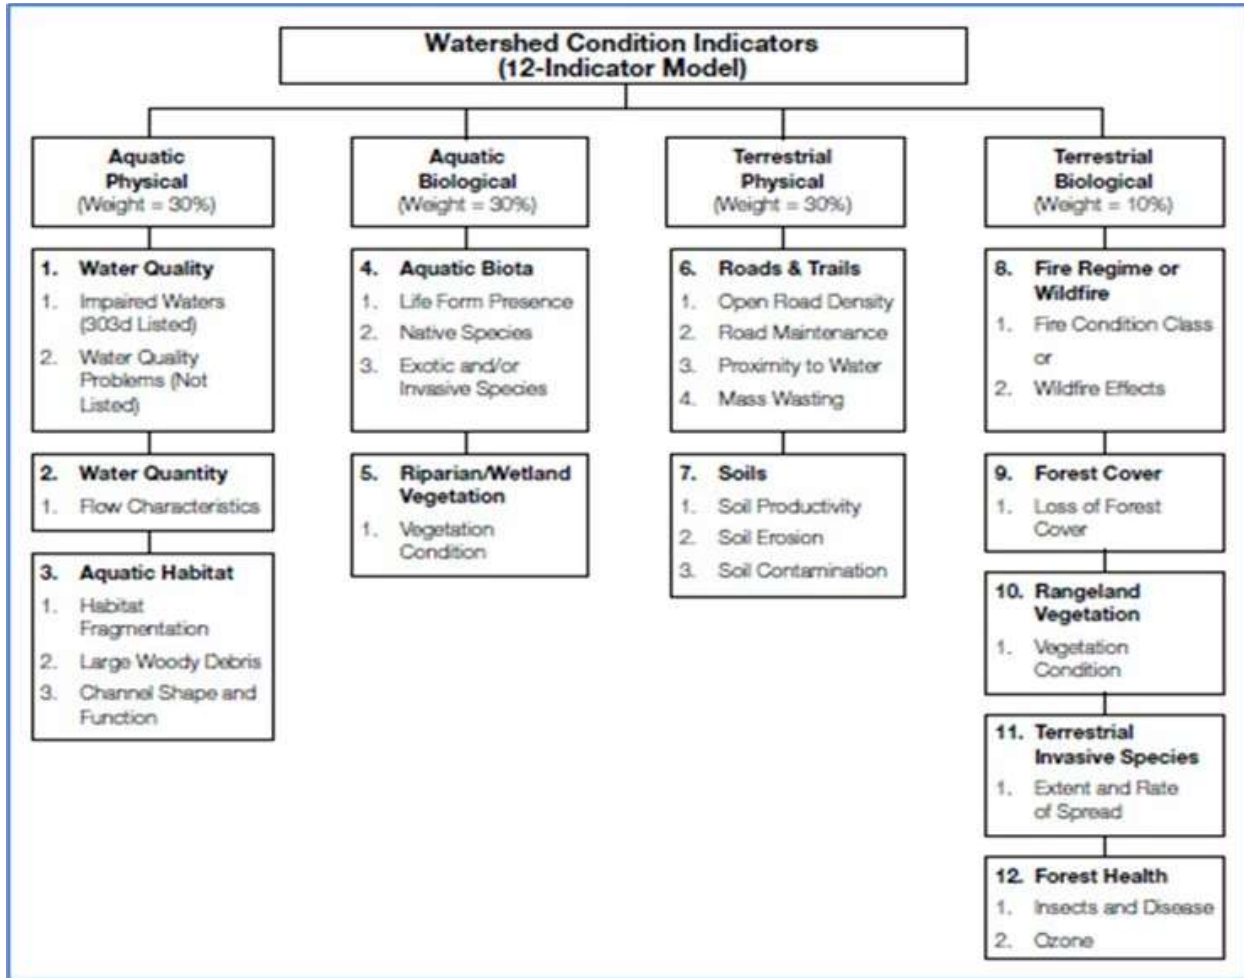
Watershed Condition Indicators
(12-Indicator Model)

Aquatic Physical
(Weight = 30%)

1. Water Quality
1. Impaired Waters (303d Listed)
2. Water Quality Problems (Not Listed)

2. Water Quantity
1. Flow Characteristics

3. Aquatic Habitat
1. Habitat Fragmentation
2. Large Woody Debris
3. Channel Shape and Function

Aquatic Biological
(Weight = 30%)

4. Aquatic Biota
1. Life Form Presence
2. Native Species
3. Exotic and/or Invasive Species

5. Riparian/Wetland Vegetation
1. Vegetation Condition

Terrestrial Physical
(Weight = 30%)

6. Roads & Trails
1. Open Road Density
2. Road Maintenance
3. Proximity to Water
4. Mass Wasting

7. Soils
1. Soil Productivity
2. Soil Erosion
3. Soil Contamination

Terrestrial Biological
(Weight = 10%)

8. Fire Regime or Wildfire
1. Fire Condition Class
or
2. Wildfire Effects

9. Forest Cover
1. Loss of Forest Cover

10. Rangeland Vegetation
1. Vegetation Condition

11. Terrestrial Invasive Species
1. Extent and Rate of Spread

12. Forest Health
1. Insects and Disease
2. Ozone